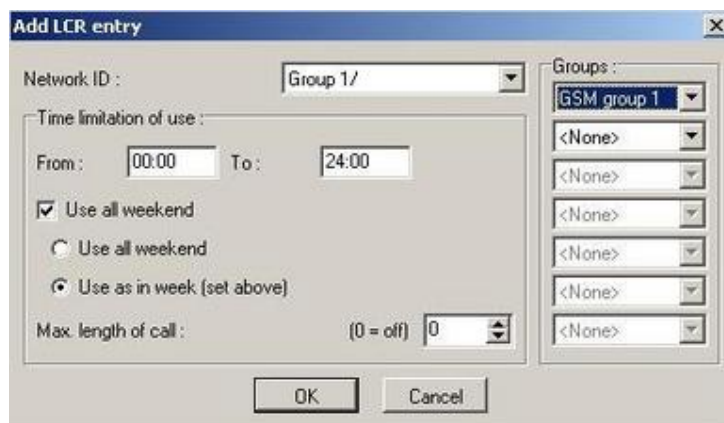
Add LCR entry

Network ID : Group 1/

Time limitation of use :

From : 00:00 To : 24:00

Use all weekend

Use all weekend

Use as in week (set above)

Max. length of call : (0 = off) 0

Groups :

GSM group 1

<None>

<None>

<None>

<None>

<None>

<None>

OK Cancel